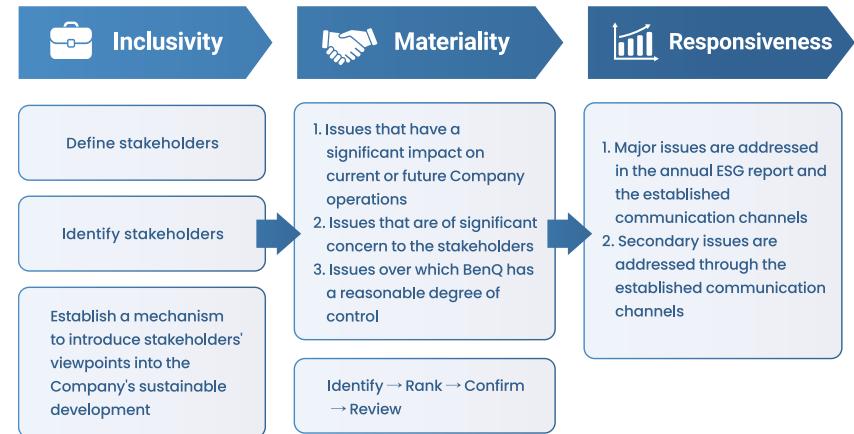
Inclusivity

Materiality

Responsiveness

Define stakeholders

Identify stakeholders

Establish a mechanism to introduce stakeholders' viewpoints into the Company's sustainable development

1. Issues that have a significant impact on current or future Company operations
2. Issues that are of significant concern to the stakeholders
3. Issues over which BenQ has a reasonable degree of control

Identify → Rank → Confirm → Review

1. Major issues are addressed in the annual ESG report and the established communication channels
2. Secondary issues are addressed through the established communication channels